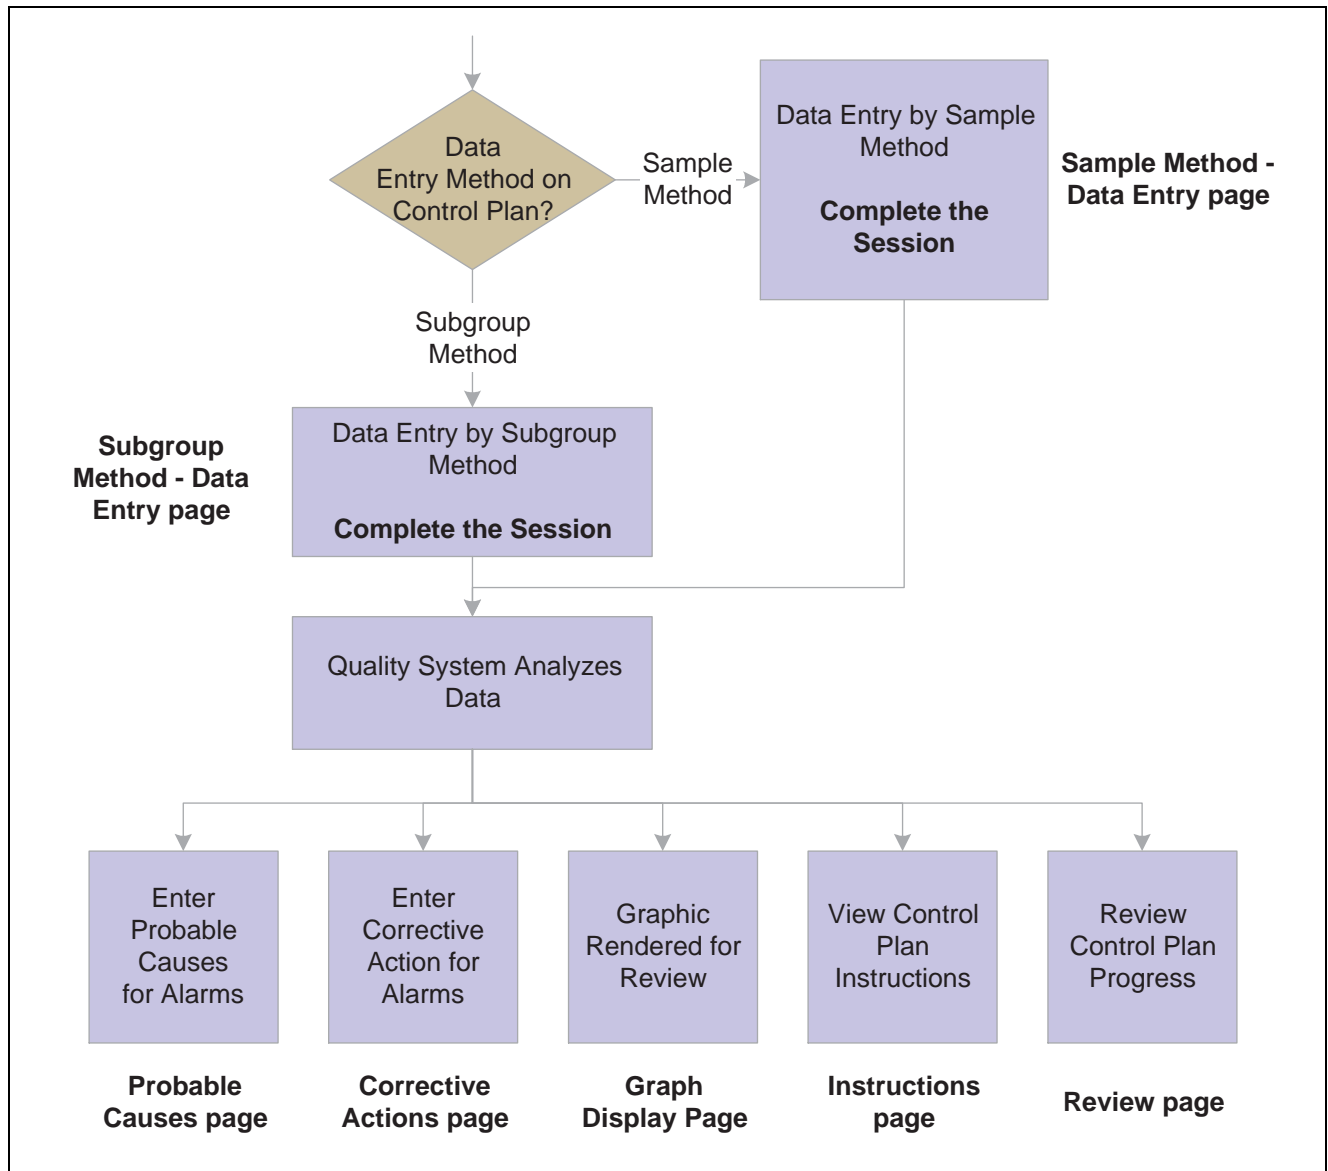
Data Entry Method on Control Plan?

Sample Method

Data Entry by Sample Method

Complete the Session

Sample Method - Data Entry page

Subgroup Method

Subgroup Method - Data Entry page

Data Entry by Subgroup Method

Complete the Session

Quality System Analyzes Data

Enter Probable Causes for Alarms

Probable Causes page

Enter Corrective Action for Alarms

Corrective Actions page

Graphic Rendered for Review

Graph Display Page

View Control Plan Instructions

Instructions page

Review Control Plan Progress

Review page